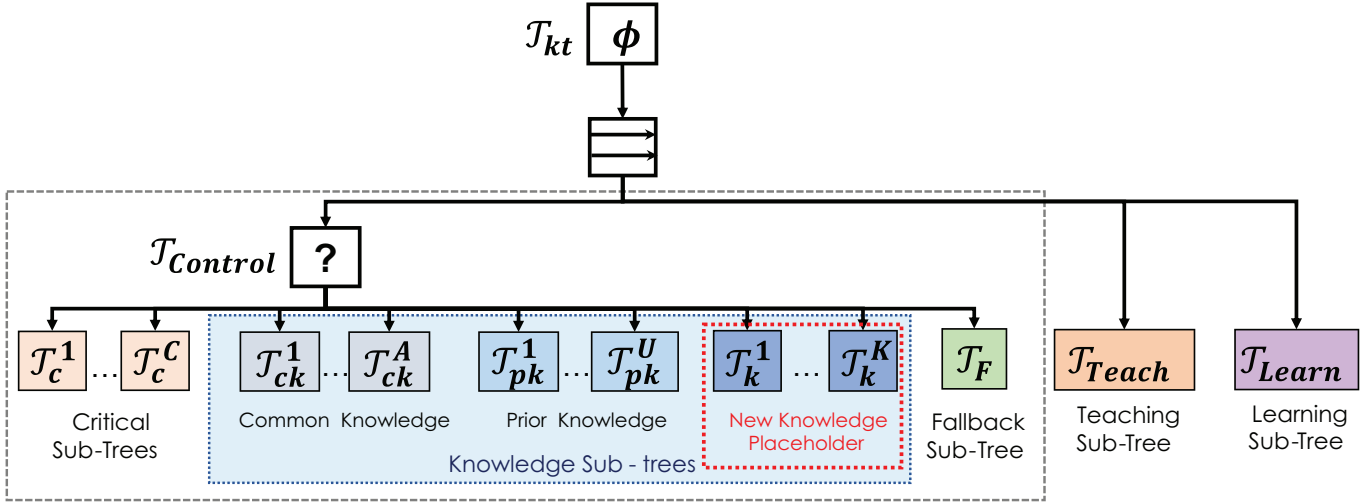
$\mathcal{T}_{kt}$ $\phi$

$\mathcal{T}_{Control}$ ?

$\mathcal{T}_{c}^{1}$ … $\mathcal{T}_{c}^{C}$

Critical Sub-Trees

$\mathcal{T}_{ck}^{1}$ … $\mathcal{T}_{ck}^{A}$

Common Knowledge

$\mathcal{T}_{pk}^{1}$ … $\mathcal{T}_{pk}^{U}$

Prior Knowledge

$\mathcal{T}_{k}^{1}$ … $\mathcal{T}_{k}^{K}$

New Knowledge Placeholder

Knowledge Sub - trees

$\mathcal{T}_{F}$

Fallback Sub-Tree

$\mathcal{T}_{Teach}$

Teaching Sub-Tree

$\mathcal{T}_{Learn}$

Learning Sub-Tree